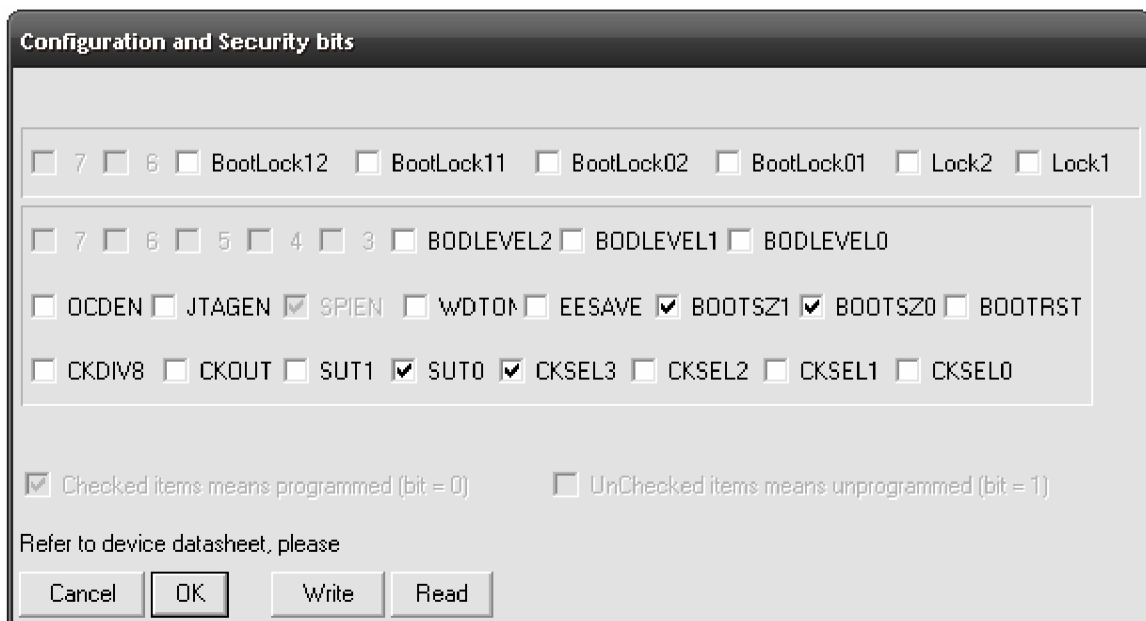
Configuration and Security bits

7 6 BootLock12 BootLock11 BootLock02 BootLock01 Lock2 Lock1

7 6 5 4 3 BODLEVEL2 BODLEVEL1 BODLEVEL0

OCDEN JTAGEN SPIEN WDTON EESAVE BOOTSZ1 BOOTSZ0 BOOTRST

CKDIV8 CKOUT SUT1 SUT0 CKSEL3 CKSEL2 CKSEL1 CKSEL0

Checked items means programmed (bit = 0) UnChecked items means unprogrammed (bit = 1)

Refer to device datasheet, please

Cancel OK Write Read